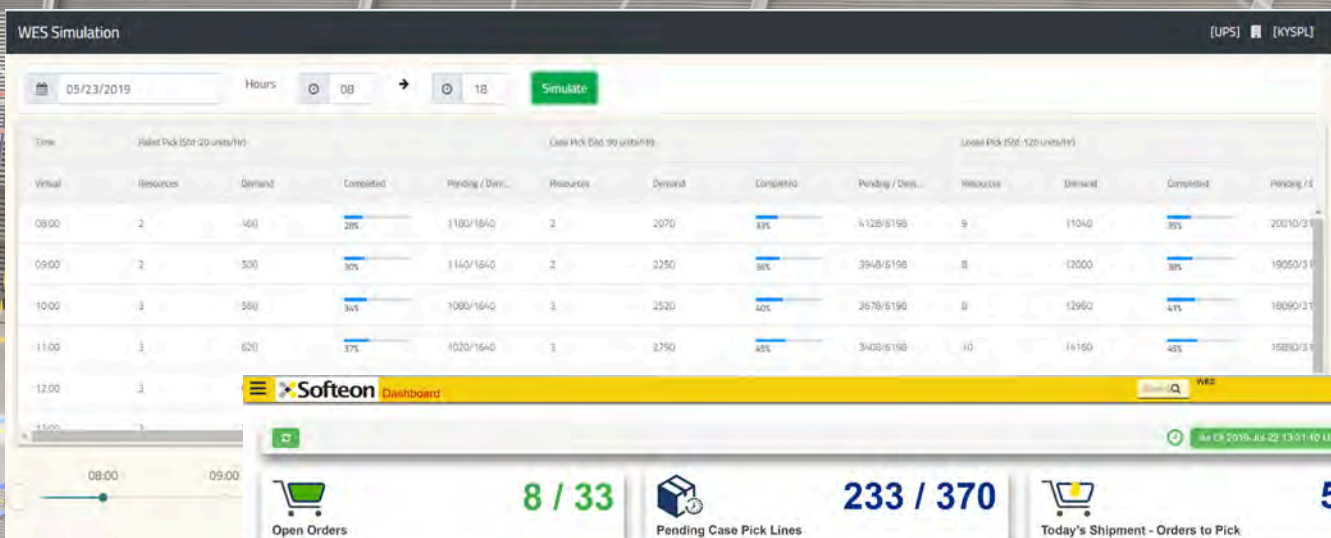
WES Simulation

[UPS] [KYSPL]

05/23/2019 Hours 08 → 18 Simulate

| Time | Pallet Pick (Std: 20 units/hr) | | | | Case Pick (Std: 90 units/hr) | | | | Loose Pick (Std: 120 units/hr) | | | |
|---|---|---|---|---|---|---|---|---|---|---|---|---|
| Virtual | Resources | Demand | Completed | Pending / Dem... | Resources | Demand | Completed | Pending / Dem... | Resources | Demand | Completed | Pending / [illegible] |
| 08:00 | 2 | 460 | 28% | 1180/1640 | 2 | 2070 | 33% | 4128/6198 | 9 | 11040 | 35% | 20010/3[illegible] |
| 09:00 | 2 | 500 | 30% | 1140/1640 | 2 | 2250 | 36% | 3948/6198 | 8 | 12000 | 38% | 19050/3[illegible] |
| 10:00 | 3 | 560 | 34% | 1080/1640 | 3 | 2520 | 40% | 3678/6198 | 8 | 12960 | 41% | 18090/3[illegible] |
| 11:00 | 3 | 620 | 37% | 1020/1640 | 3 | 2790 | 45% | 3408/6198 | 10 | 14160 | 45% | 16890/3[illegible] |
| 12:00 | 3 | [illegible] | | | | | | | | | | |
| 13:00 | 3 | | | | | | | | | | | |

08:00 09:00

Softeon Dashboard

Search WES

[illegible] 2019-Jul-22 13:01:40 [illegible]

8 / 33
Open Orders

233 / 370
Pending Case Pick Lines

5
Today's Shipment - Orders to Pick